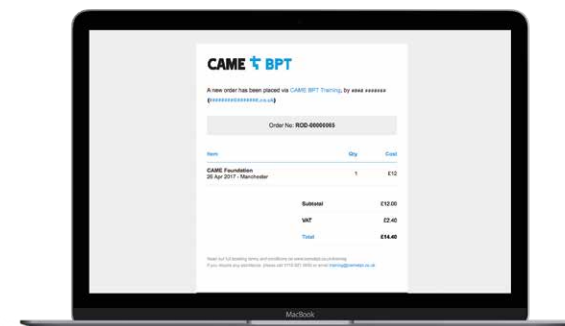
CAME BPT

A new order has been placed via CAME BPT Training, by **** ******* (****************.co.uk)

Order No: ROD-00000065

| Item | Qty | Cost |
|---|---|---|
| CAME Foundation 20 Apr 2017 - Manchester | 1 | £12 |

| | |
|---|---|
| Subtotal | £12.00 |
| VAT | £2.40 |
| Total | £14.40 |

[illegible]

MacBook